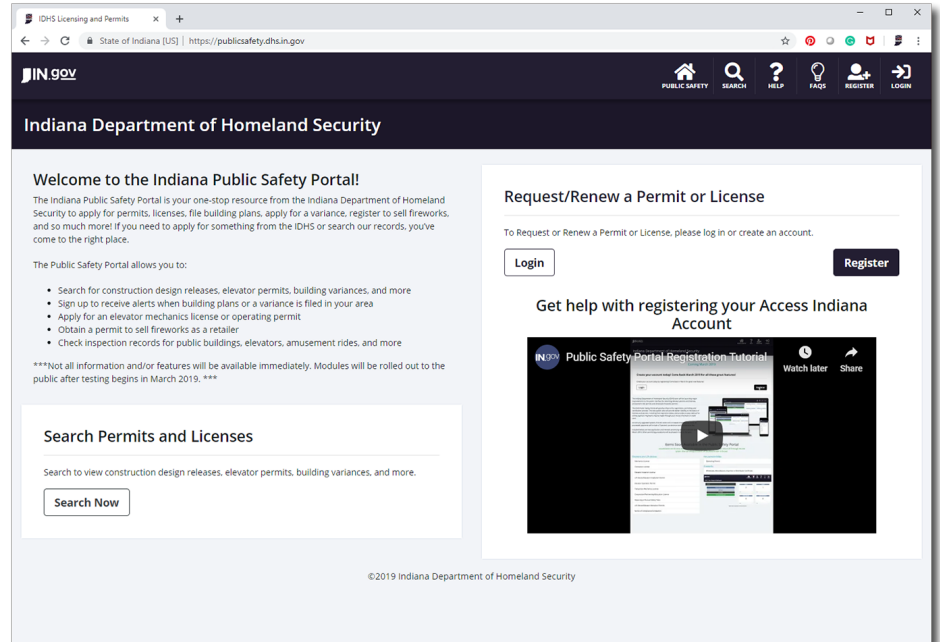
IDHS Licensing and Permits

State of Indiana [US] | https://publicsafety.dhs.in.gov

IN.gov

PUBLIC SAFETY
SEARCH
HELP
FAQS
REGISTER
LOGIN

Indiana Department of Homeland Security

Welcome to the Indiana Public Safety Portal!

The Indiana Public Safety Portal is your one-stop resource from the Indiana Department of Homeland Security to apply for permits, licenses, file building plans, apply for a variance, register to sell fireworks, and so much more! If you need to apply for something from the IDHS or search our records, you've come to the right place.

The Public Safety Portal allows you to:

- Search for construction design releases, elevator permits, building variances, and more
- Sign up to receive alerts when building plans or a variance is filed in your area
- Apply for an elevator mechanics license or operating permit
- Obtain a permit to sell fireworks as a retailer
- Check inspection records for public buildings, elevators, amusement rides, and more

***Not all information and/or features will be available immediately. Modules will be rolled out to the public after testing begins in March 2019. ***

Search Permits and Licenses

Search to view construction design releases, elevator permits, building variances, and more.

Search Now

Request/Renew a Permit or License

To Request or Renew a Permit or License, please log in or create an account.

Login

Register

Get help with registering your Access Indiana Account

IN.gov Public Safety Portal Registration Tutorial

Watch later

Share

©2019 Indiana Department of Homeland Security